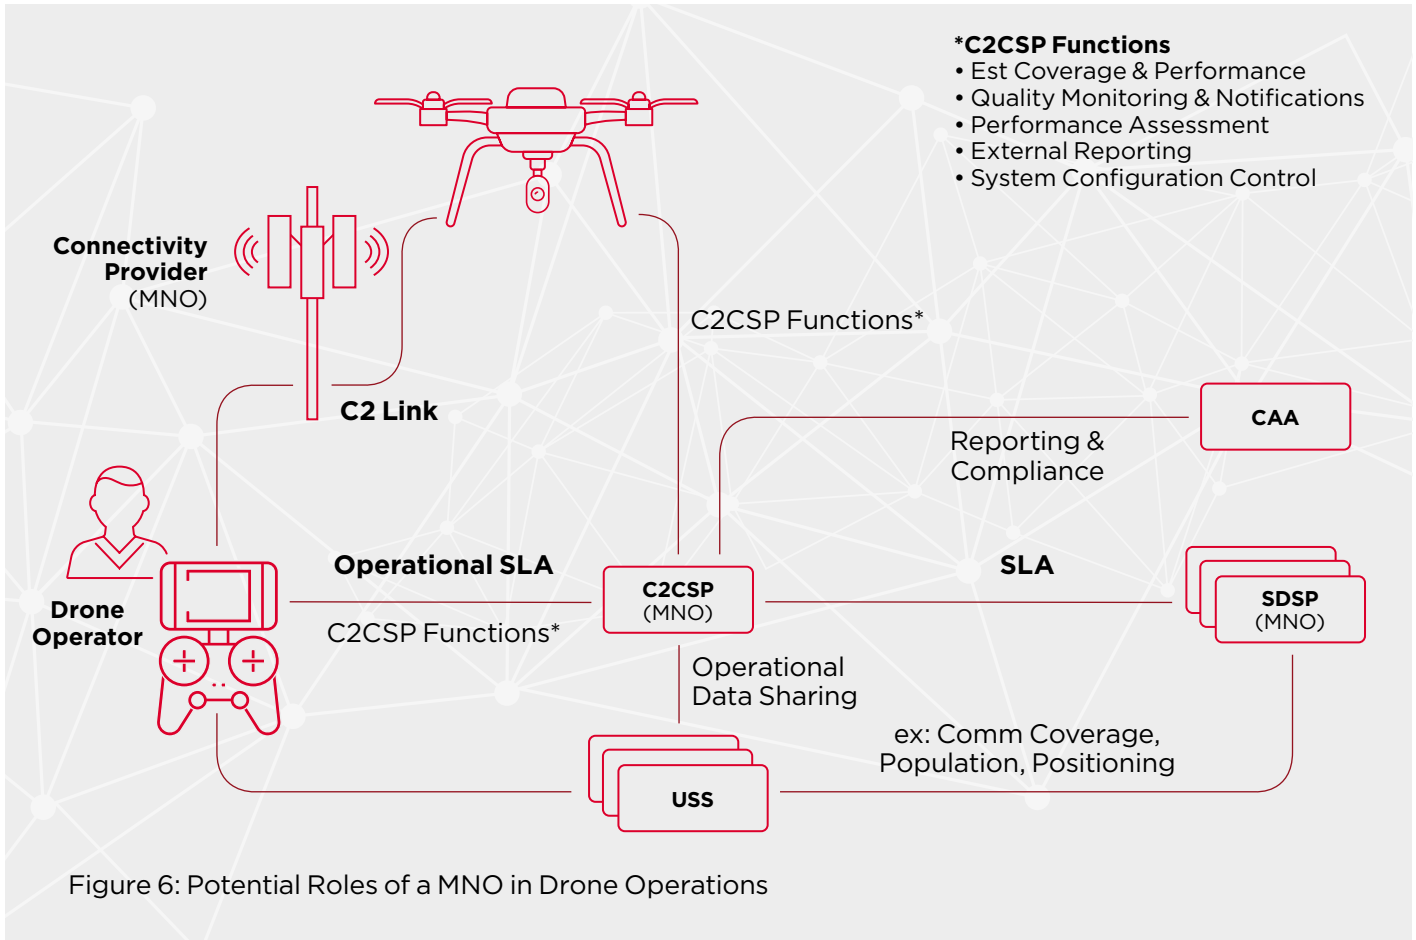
*C2CSP Functions
• Est Coverage & Performance
• Quality Monitoring & Notifications
• Performance Assessment
• External Reporting
• System Configuration Control

Connectivity Provider (MNO)

C2CSP Functions*

C2 Link

CAA

Reporting & Compliance

Drone Operator

Operational SLA

C2CSP (MNO)

SLA

SDSP (MNO)

C2CSP Functions*

Operational Data Sharing

ex: Comm Coverage, Population, Positioning

USS

Figure 6: Potential Roles of a MNO in Drone Operations